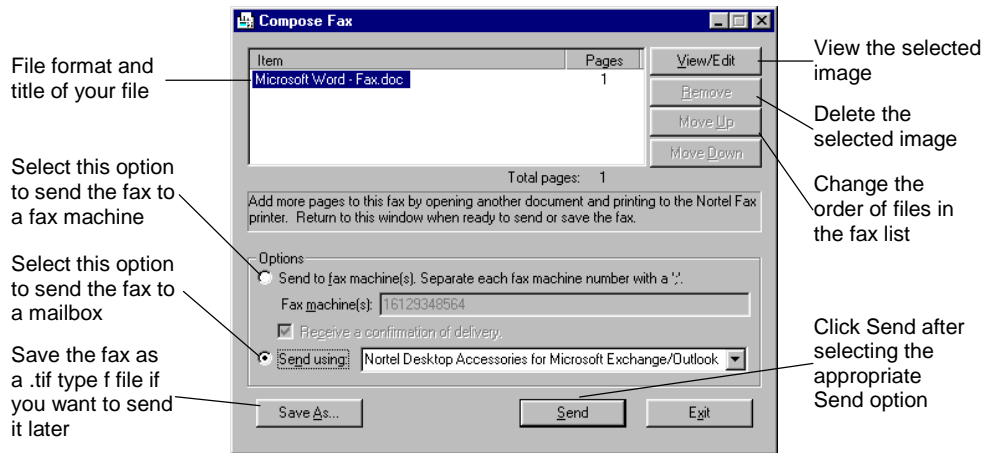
Compose Fax

| Item | Pages |
|---|---|
| Microsoft Word - Fax.doc | 1 |

View/Edit
Remove
Move Up
Move Down

Total pages: 1

Add more pages to this fax by opening another document and printing to the Nortel Fax printer. Return to this window when ready to send or save the fax.

Options
Send to fax machine(s). Separate each fax machine number with a ';'.
Fax machine(s): 16129348564
Receive a confirmation of delivery.
Send using: Nortel Desktop Accessories for Microsoft Exchange/Outlook

Save As...
Send
Exit

File format and title of your file

Select this option to send the fax to a fax machine

Select this option to send the fax to a mailbox

Save the fax as a .tif type f file if you want to send it later

View the selected image

Delete the selected image

Change the order of files in the fax list

Click Send after selecting the appropriate Send option